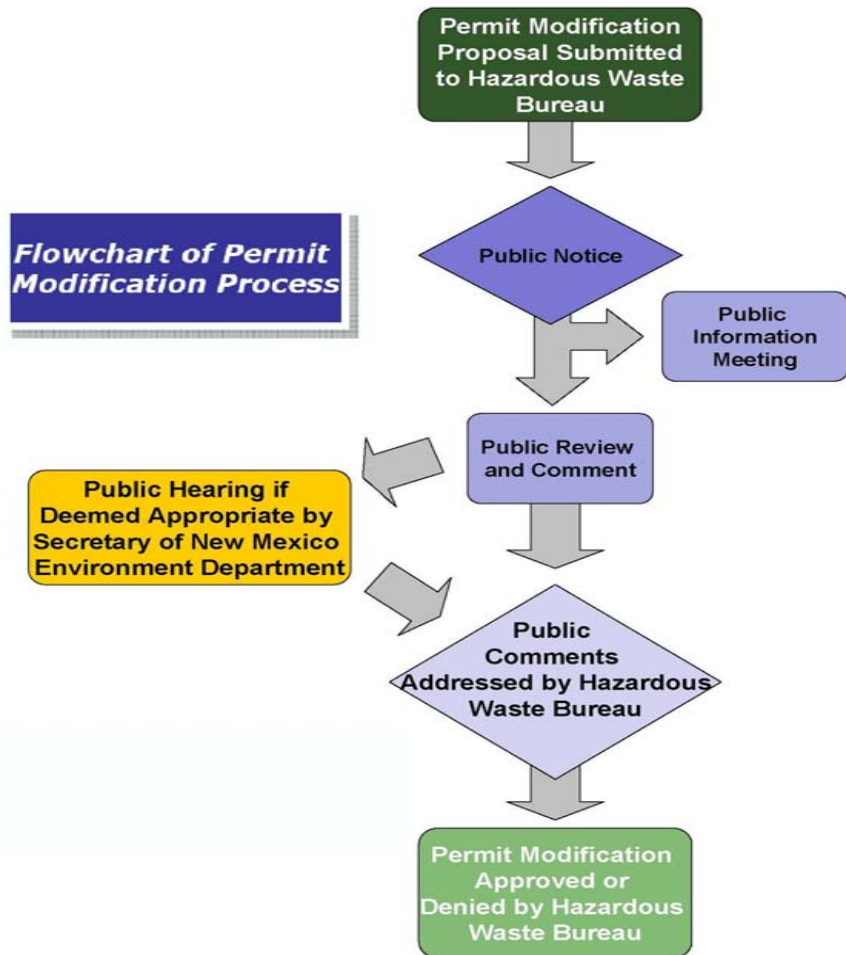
Flowchart of Permit Modification Process

Permit Modification Proposal Submitted to Hazardous Waste Bureau

Public Notice

Public Information Meeting

Public Review and Comment

Public Hearing if Deemed Appropriate by Secretary of New Mexico Environment Department

Public Comments Addressed by Hazardous Waste Bureau

Permit Modification Approved or Denied by Hazardous Waste Bureau